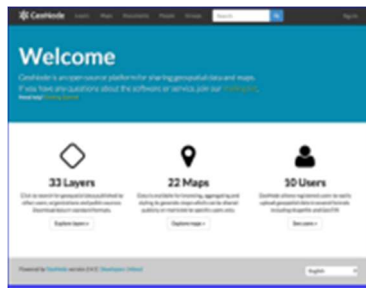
GeoNode Layers Maps Documents People Groups Search Sign in

Welcome

GeoNode is an open source platform for sharing geospatial data and maps.
If you have any questions about the software or service, join our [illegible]
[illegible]

33 Layers

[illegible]

Explore layers »

22 Maps

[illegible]

Explore maps »

10 Users

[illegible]

See users »

Powered by GeoNode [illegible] | Developers | About

English